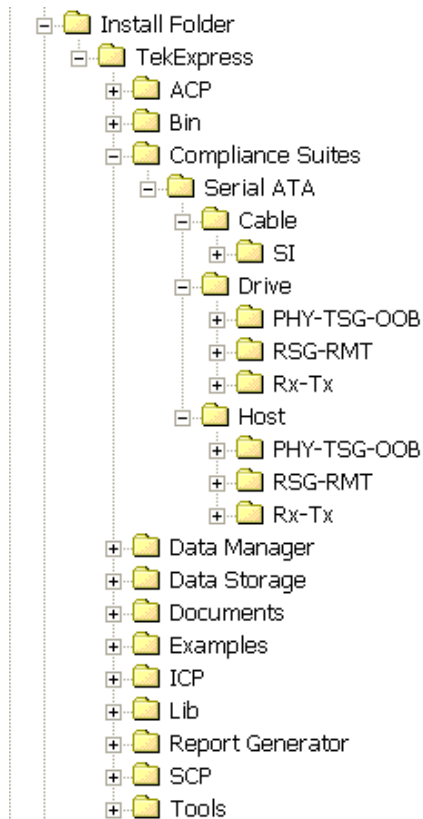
Install Folder
TekExpress
ACP
Bin
Compliance Suites
Serial ATA
Cable
SI
Drive
PHY-TSG-OOB
RSG-RMT
Rx-Tx
Host
PHY-TSG-OOB
RSG-RMT
Rx-Tx
Data Manager
Data Storage
Documents
Examples
ICP
Lib
Report Generator
SCP
Tools